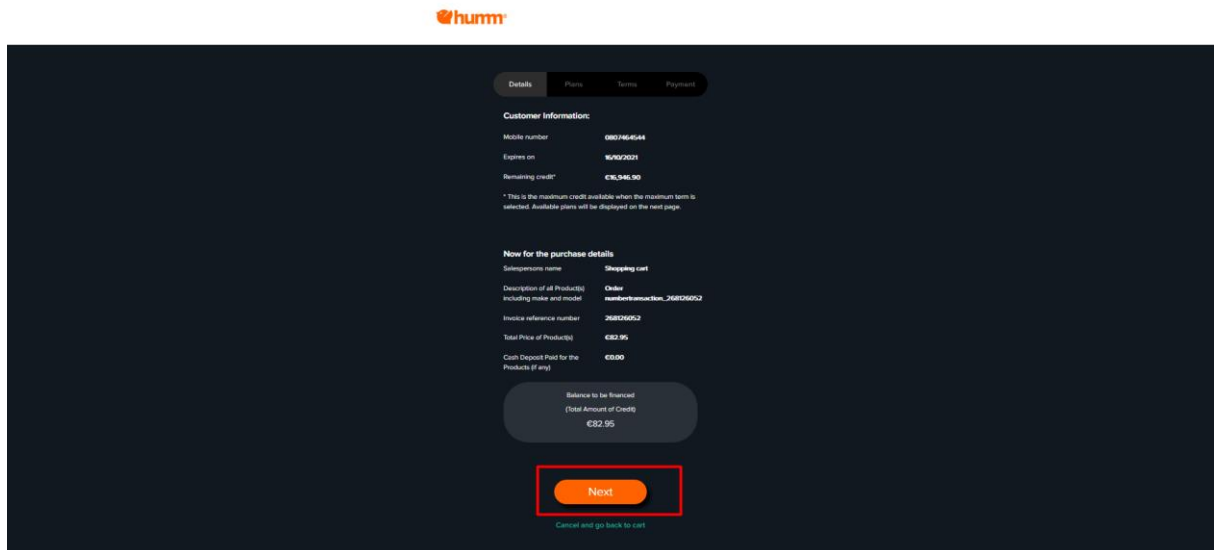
humm

Details Plans Terms Payment

Customer Information:

Mobile number 0807464544

Expires on 16/10/2021

Remaining credit* €16,946.90

* This is the maximum credit available when the maximum term is selected. Available plans will be displayed on the next page.

Now for the purchase details

Salespersons name Shopping cart

Description of all Product(s) including make and model Order numbertransaction_268126052

Invoice reference number 268126052

Total Price of Product(s) €82.95

Cash Deposit Paid for the Products (if any) €0.00

Balance to be financed
(Total Amount of Credit)
€82.95

Next

Cancel and go back to cart